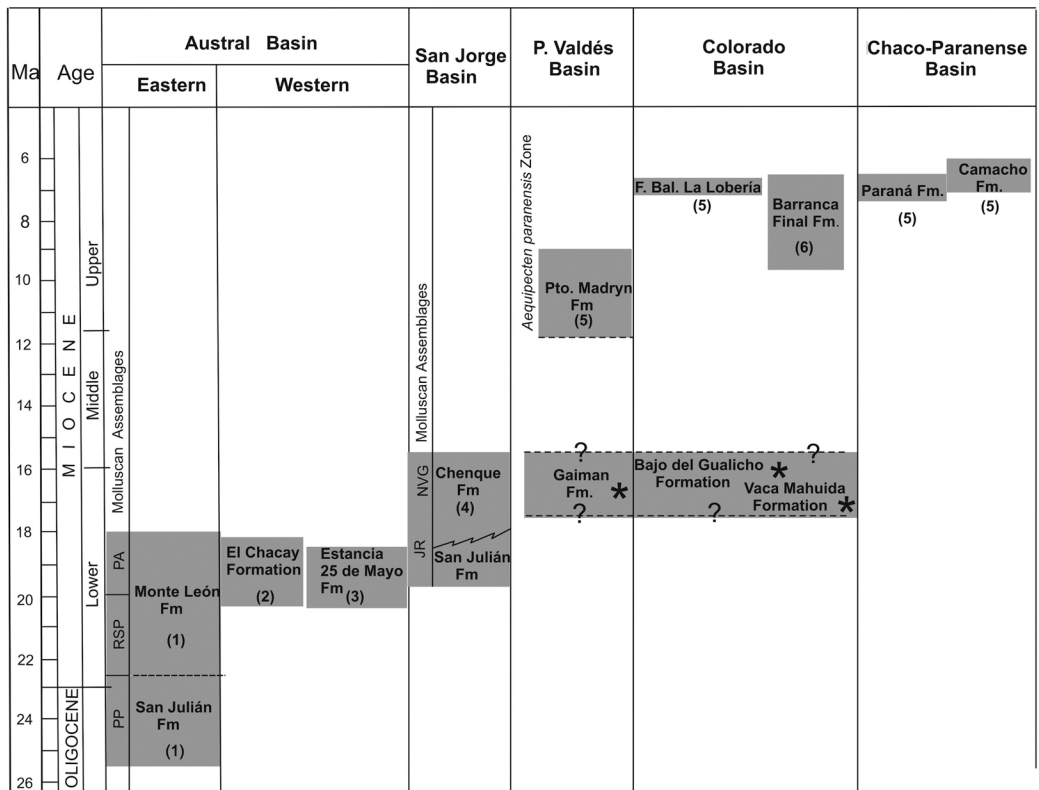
| Ma | Age | Austral Basin Eastern | Austral Basin Western | San Jorge Basin | P. Valdés Basin | Colorado Basin | Chaco-Paranense Basin |
|---|---|---|---|---|---|---|---|
| 6 | | | | | Aequipecten paranensis Zone | | |
| 8 | MIOCENE Upper | | | | | F. Bal. La Lobería (5); Barranca Final Fm. (6) | Paraná Fm. (5); Camacho Fm. (5) |
| 10 | | | | Molluscan Assemblages | Pto. Madryn Fm (5) | | |
| 12 | | | | | | | |
| 14 | Middle | Molluscan Assemblages | | | | | |
| 16 | | | | NVG Chenque Fm (4) | ? Gaiman Fm. * ? | Bajo del Gualicho Formation * ? Vaca Mahuida Formation * ? | |
| 18 | Lower | PA | El Chacay Formation (2) | | JR San Julián Fm | | |
| 20 | | RSP Monte León Fm (1) | Estancia 25 de Mayo Fm (3) | | | | |
| 22 | | | | | | | |
| 24 | OLIGOCENE | PP San Julián Fm (1) | | | | | |
| 26 | | | | | | | |